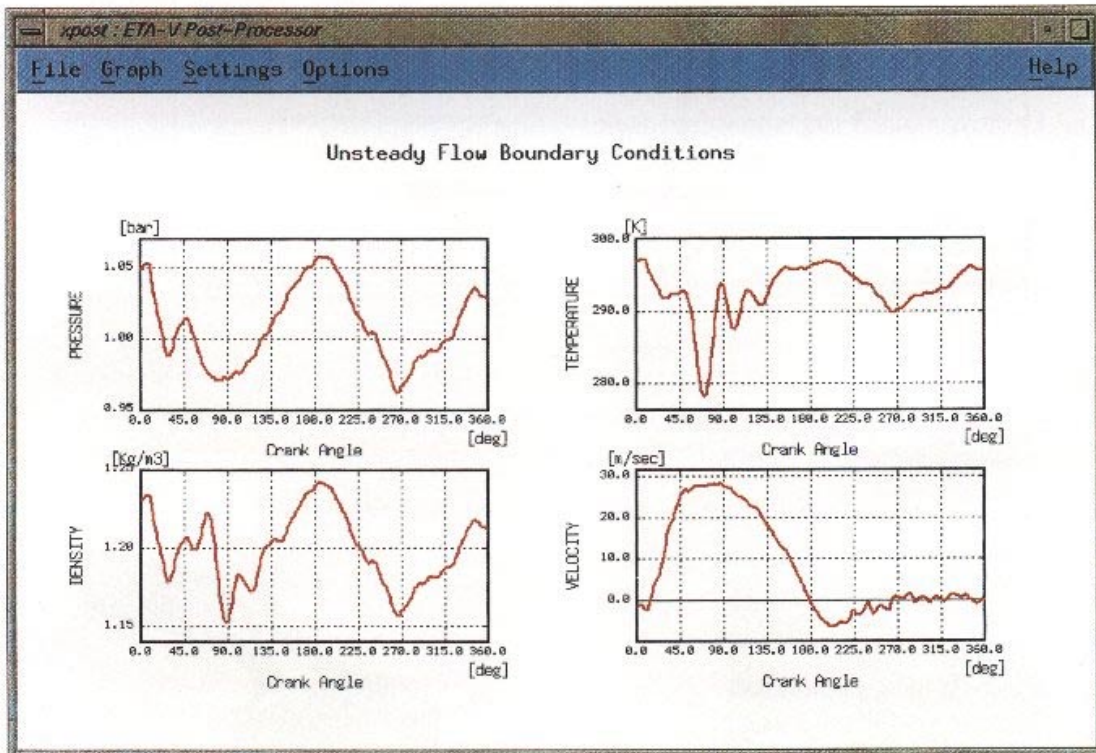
xpost : ETA-V Post-Processor

File Graph Settings Options Help

Unsteady Flow Boundary Conditions

[bar]
PRESSURE
1.05
1.00
0.95
0.0 45.0 90.0 135.0 180.0 225.0 270.0 315.0 360.0
[deg]
Crank Angle

[K]
TEMPERATURE
300.0
290.0
280.0
0.0 45.0 90.0 135.0 180.0 225.0 270.0 315.0 360.0
[deg]
Crank Angle

[Kg/m3]
DENSITY
1.25
1.20
1.15
0.0 45.0 90.0 135.0 180.0 225.0 270.0 315.0 360.0
[deg]
Crank Angle

[m/sec]
VELOCITY
30.0
20.0
10.0
0.0
0.0 45.0 90.0 135.0 180.0 225.0 270.0 315.0 360.0
[deg]
Crank Angle